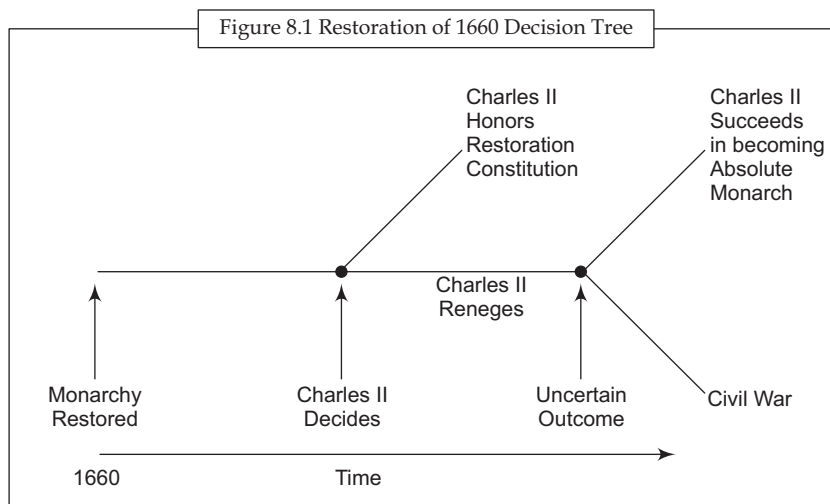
Figure 8.1 Restoration of 1660 Decision Tree

Charles II Honors Restoration Constitution

Charles II Succeeds in becoming Absolute Monarch

Charles II Reneges

Monarchy Restored

Charles II Decides

Uncertain Outcome

Civil War

1660

Time